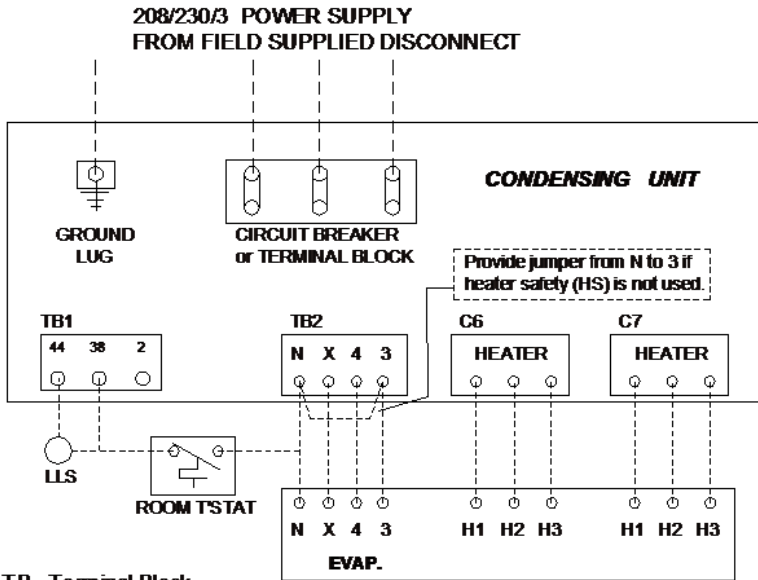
208/230/3 POWER SUPPLY
FROM FIELD SUPPLIED DISCONNECT

CONDENSING UNIT

GROUND LUG

CIRCUIT BREAKER or TERMINAL BLOCK

Provide jumper from N to 3 if heater safety (HS) is not used.

TB1
44 38 2

TB2
N X 4 3

C6
HEATER

C7
HEATER

LLS

ROOM T'STAT

N X 4 3 H1 H2 H3 H1 H2 H3

EVAP.

TB - Terminal Block